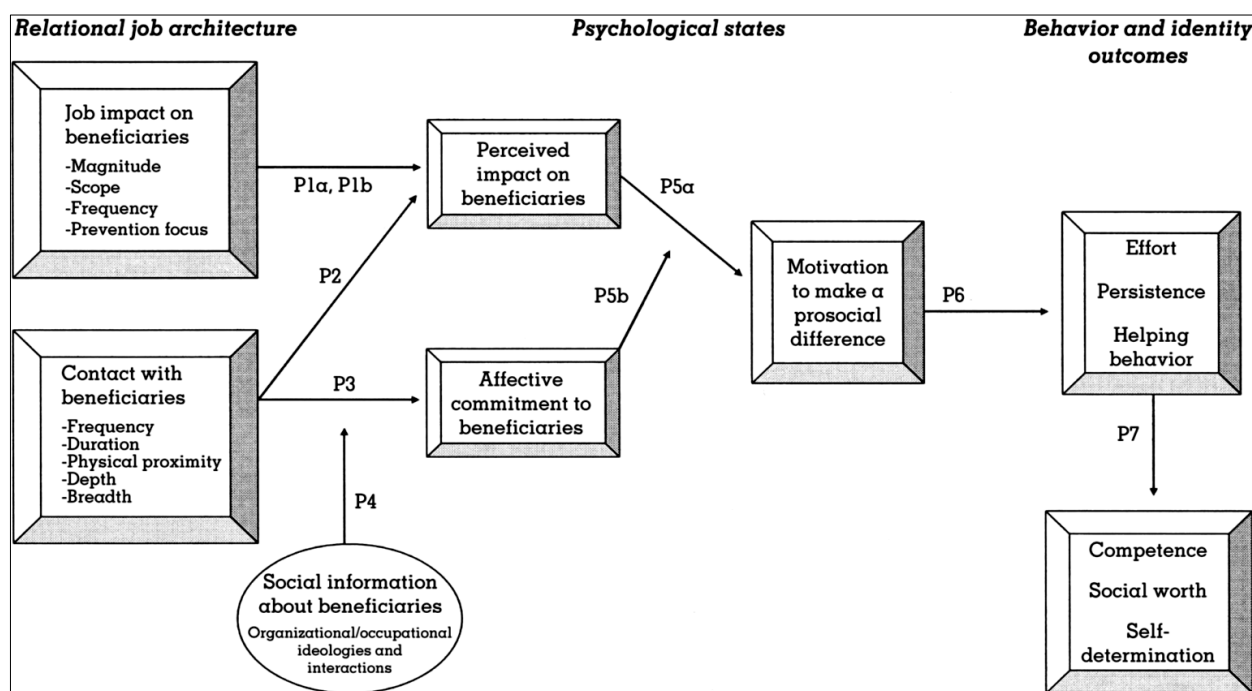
Relational job architecture

Psychological states

Behavior and identity outcomes

Job impact on beneficiaries
-Magnitude
-Scope
-Frequency
-Prevention focus

P1a, P1b

Perceived impact on beneficiaries

P5a

P2

P5b

Motivation to make a prosocial difference

P6

Effort
Persistence
Helping behavior

Contact with beneficiaries
-Frequency
-Duration
-Physical proximity
-Depth
-Breadth

P3

Affective commitment to beneficiaries

P7

P4

Social information about beneficiaries
Organizational/occupational ideologies and interactions

Competence
Social worth
Self-determination